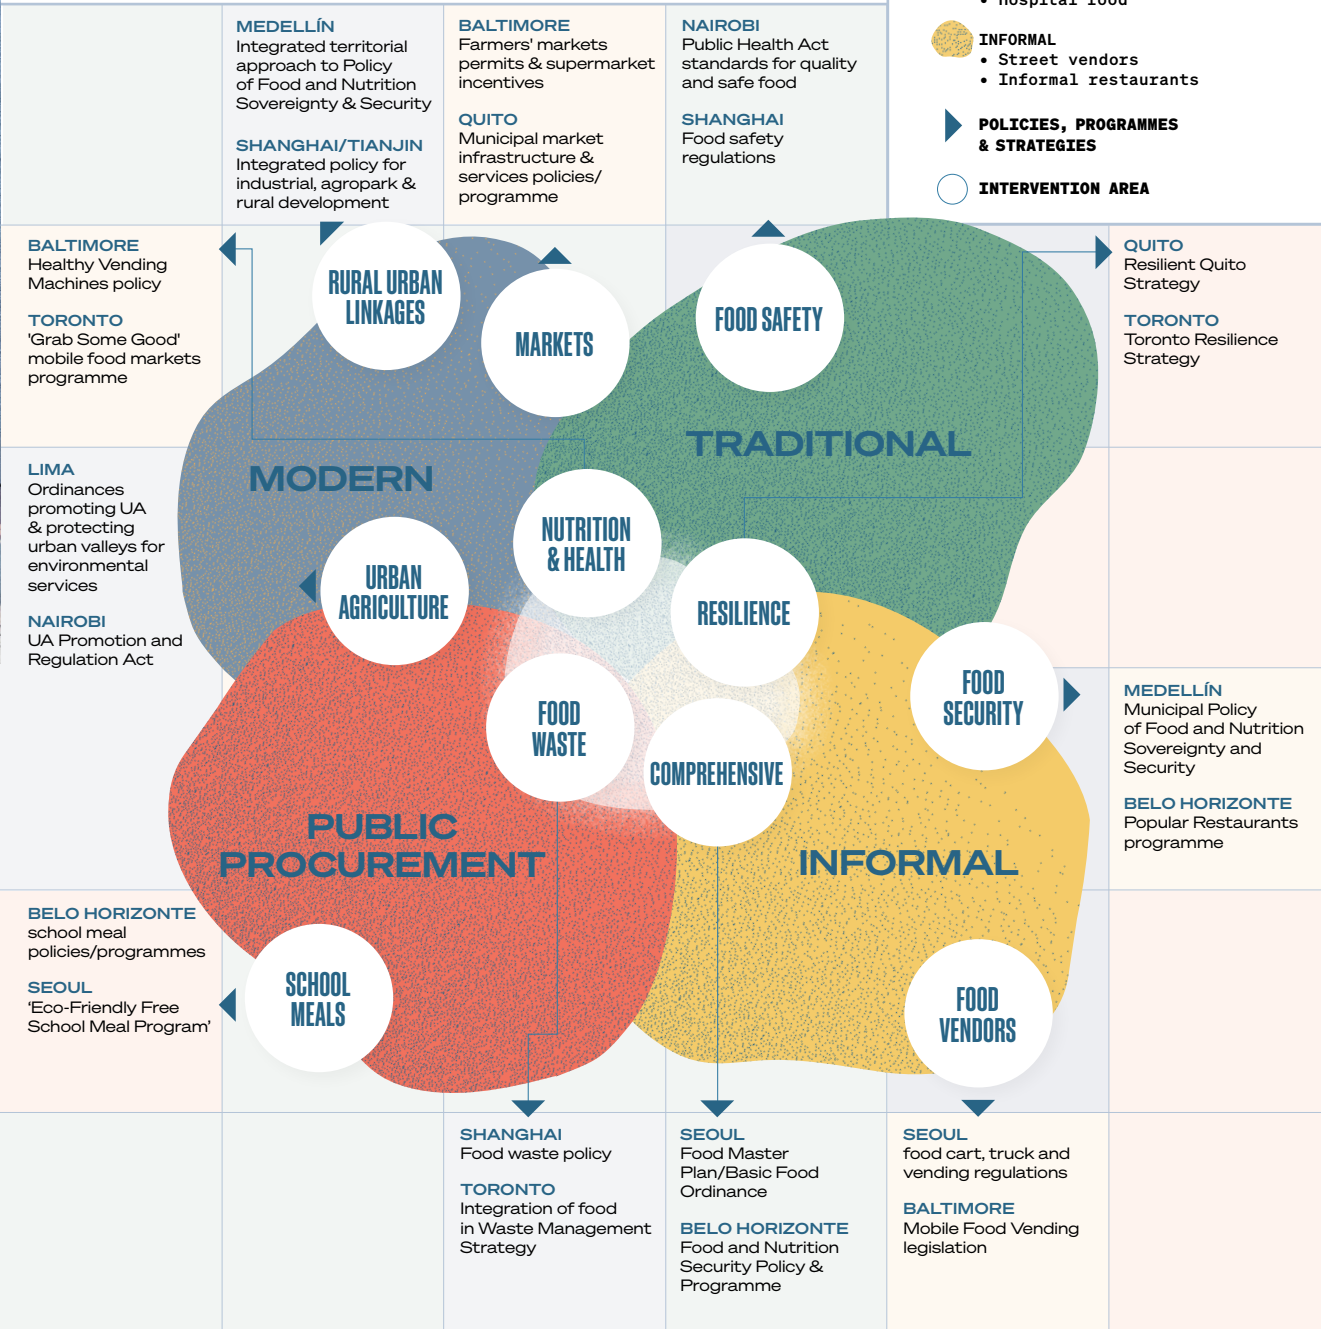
MEDELLÍN
Integrated territorial approach to Policy of Food and Nutrition Sovereignty & Security

SHANGHAI/TIANJIN
Integrated policy for industrial, agropark & rural development

BALTIMORE
Farmers' markets permits & supermarket incentives

QUITO
Municipal market infrastructure & services policies/ programme

NAIROBI
Public Health Act standards for quality and safe food

SHANGHAI
Food safety regulations

• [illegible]

INFORMAL
• Street vendors
• Informal restaurants

POLICIES, PROGRAMMES & STRATEGIES

INTERVENTION AREA

BALTIMORE
Healthy Vending Machines policy

TORONTO
'Grab Some Good' mobile food markets programme

QUITO
Resilient Quito Strategy

TORONTO
Toronto Resilience Strategy

RURAL URBAN LINKAGES

MARKETS

FOOD SAFETY

TRADITIONAL

MODERN

LIMA
Ordinances promoting UA & protecting urban valleys for environmental services

NAIROBI
UA Promotion and Regulation Act

NUTRITION & HEALTH

URBAN AGRICULTURE

RESILIENCE

FOOD SECURITY

MEDELLÍN
Municipal Policy of Food and Nutrition Sovereignty and Security

BELO HORIZONTE
Popular Restaurants programme

FOOD WASTE

COMPREHENSIVE

PUBLIC PROCUREMENT

INFORMAL

BELO HORIZONTE
school meal policies/programmes

SEOUL
'Eco-Friendly Free School Meal Program'

SCHOOL MEALS

FOOD VENDORS

SHANGHAI
Food waste policy

TORONTO
Integration of food in Waste Management Strategy

SEOUL
Food Master Plan/Basic Food Ordinance

BELO HORIZONTE
Food and Nutrition Security Policy & Programme

SEOUL
food cart, truck and vending regulations

BALTIMORE
Mobile Food Vending legislation